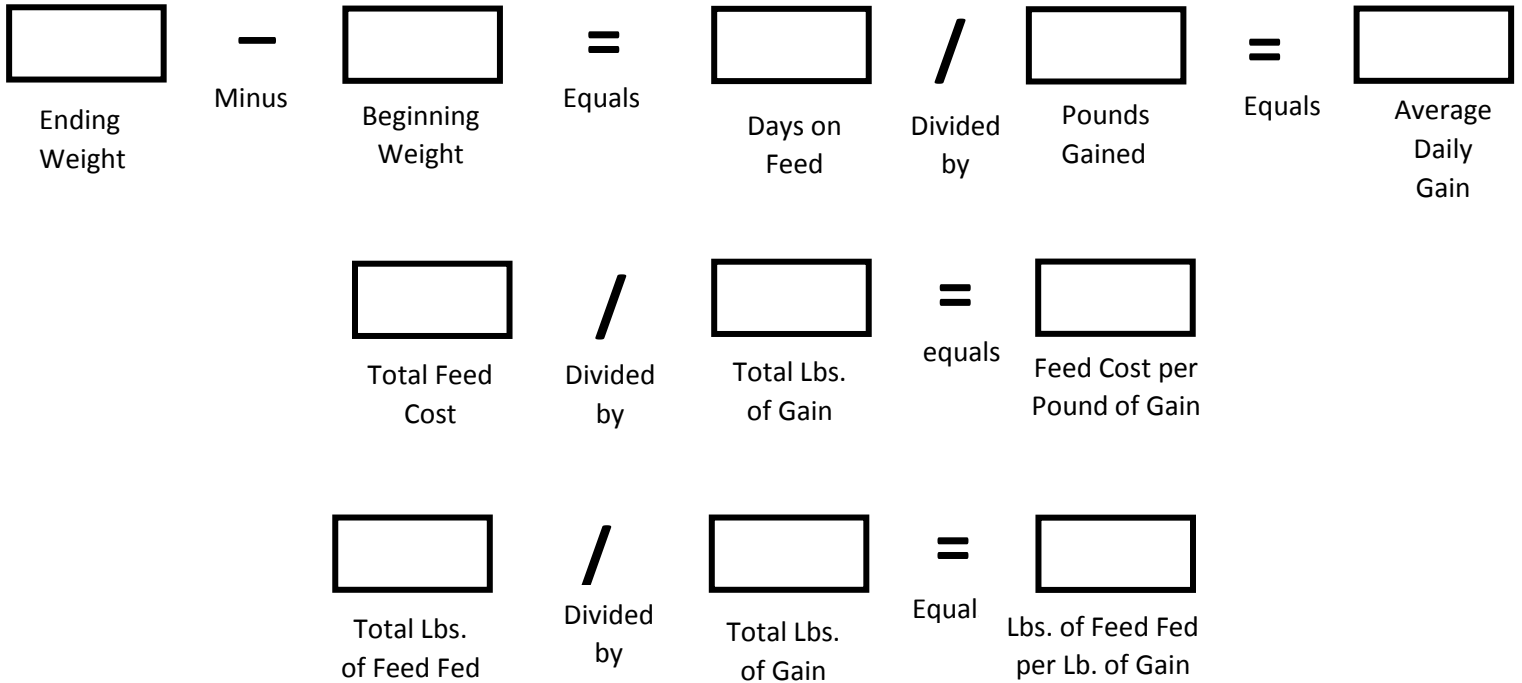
– = / =

Ending Weight

Minus

Beginning Weight

Equals

Days on Feed

Divided by

Pounds Gained

Equals

Average Daily Gain

/ =

Total Feed Cost

Divided by

Total Lbs. of Gain

equals

Feed Cost per Pound of Gain

/ =

Total Lbs. of Feed Fed

Divided by

Total Lbs. of Gain

Equal

Lbs. of Feed Fed per Lb. of Gain